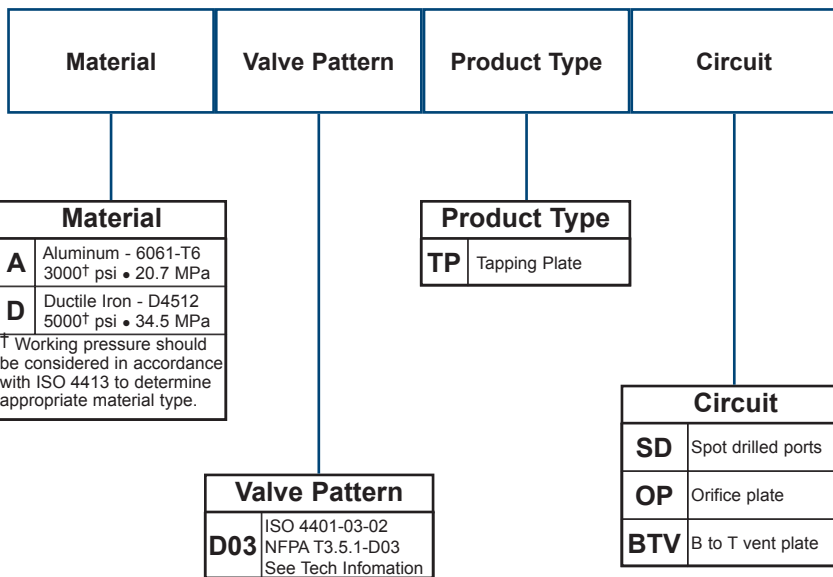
| Material | Valve Pattern | Product Type | Circuit |
|---|---|---|---|

**Material**

| | |
|---|---|
| **A** | Aluminum - 6061-T6 3000† psi • 20.7 MPa |
| **D** | Ductile Iron - D4512 5000† psi • 34.5 MPa |

† Working pressure should be considered in accordance with ISO 4413 to determine appropriate material type.

**Product Type**

| | |
|---|---|
| **TP** | Tapping Plate |

**Circuit**

| | |
|---|---|
| **SD** | Spot drilled ports |
| **OP** | Orifice plate |
| **BTV** | B to T vent plate |

**Valve Pattern**

| | |
|---|---|
| **D03** | ISO 4401-03-02 NFPA T3.5.1-D03 See Tech Infomation |